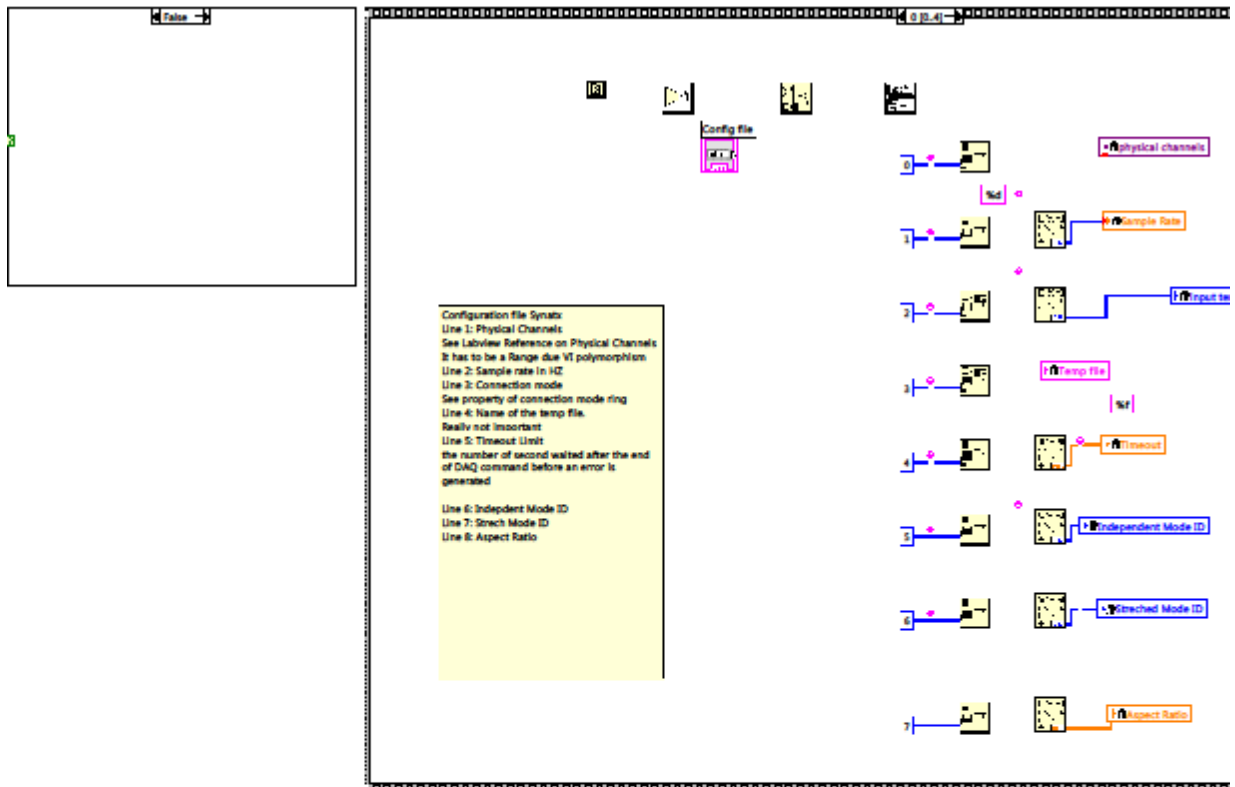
False

0 [0..4]

Config file

0
1
2
3
4
5
6
7

%d
%f

physical channels
Sample Rate
Input te
Temp file
Timeout
Independent Mode ID
Streched Mode ID
Aspect Ratio

Configuration file Synatx
Line 1: Physical Channels
See Labview Reference on Physical Channels
It has to be a Range due VI polymorphism
Line 2: Sample rate in HZ
Line 3: Connection mode
See property of connection mode ring
Line 4: Name of the temp file.
Really not important
Line 5: Timeout Limit
the number of second waited after the end of DAQ command before an error is generated

Line 6: Indepdent Mode ID
Line 7: Strech Mode ID
Line 8: Aspect Ratio